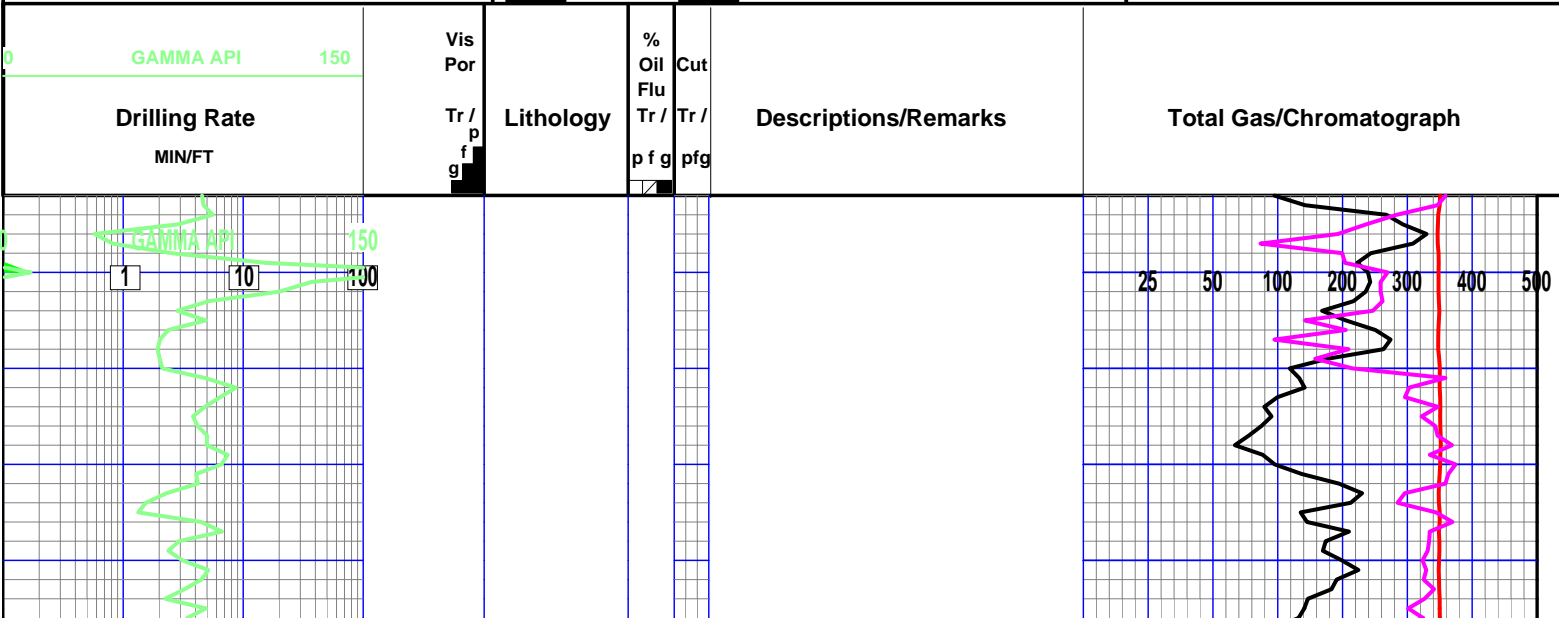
0 GAMMA API 150

Drilling Rate

MIN/FT

Vis Por

Tr / p f g

Lithology

% Oil Flu Tr / p f g

Cut Tr / pfg

Descriptions/Remarks

Total Gas/Chromatograph

0 GAMMA API 150

1 10 100

25 50 100 200 300 400 500